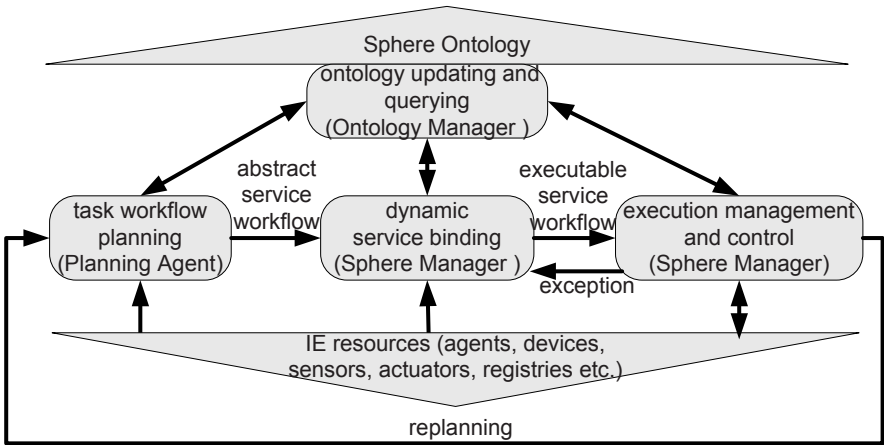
Sphere Ontology

ontology updating and querying (Ontology Manager )

abstract service workflow

executable service workflow

task workflow planning (Planning Agent)

dynamic service binding (Sphere Manager )

execution management and control (Sphere Manager)

exception

IE resources (agents, devices, sensors, actuators, registries etc.)

replanning